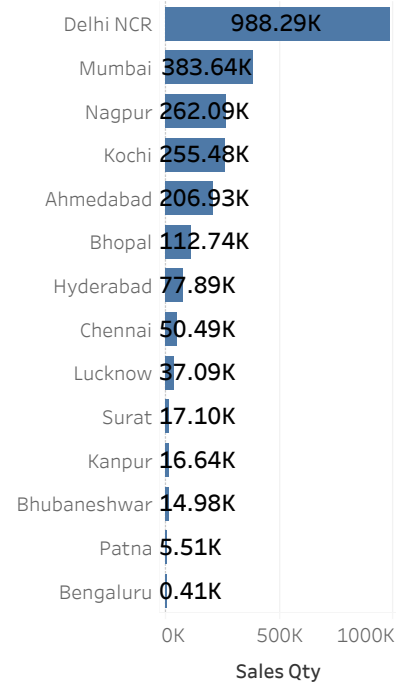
Delhi NCR 988.29K
Mumbai 383.64K
Nagpur 262.09K
Kochi 255.48K
Ahmedabad 206.93K
Bhopal 112.74K
Hyderabad 77.89K
Chennai 50.49K
Lucknow 37.09K
Surat 17.10K
Kanpur 16.64K
Bhubaneshwar 14.98K
Patna 5.51K
Bengaluru 0.41K

0K 500K 1000K
Sales Qty